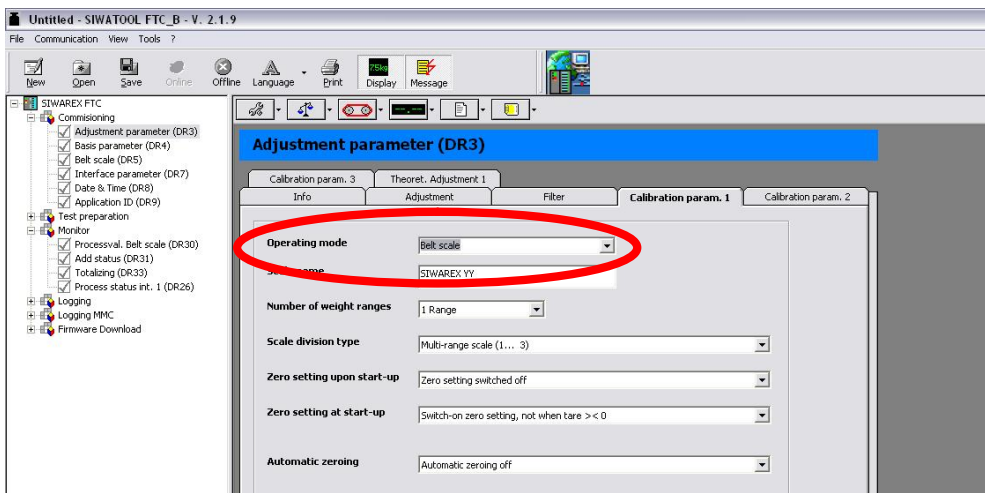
Untitled - SIWATOOL FTC_B - V. 2.1.9

File Communication View Tools ?

New Open Save Online Offline Language Print 75kg Display Message

SIWAREX FTC
Commisioning
Adjustment parameter (DR3)
Basis parameter (DR4)
Belt scale (DR5)
Interface parameter (DR7)
Date & Time (DR8)
Application ID (DR9)
Test preparation
Monitor
Processval. Belt scale (DR30)
Add status (DR31)
Totalizing (DR33)
Process status int. 1 (DR26)
Logging
Logging MMC
Firmware Download

Adjustment parameter (DR3)

Calibration param. 3 | Theoret. Adjustment 1
Info | Adjustment | Filter | Calibration param. 1 | Calibration param. 2

Operating mode | Belt scale
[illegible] name | SIWAREX YY
Number of weight ranges | 1 Range
Scale division type | Multi-range scale (1... 3)
Zero setting upon start-up | Zero setting switched off
Zero setting at start-up | Switch-on zero setting, not when tare >< 0
Automatic zeroing | Automatic zeroing off